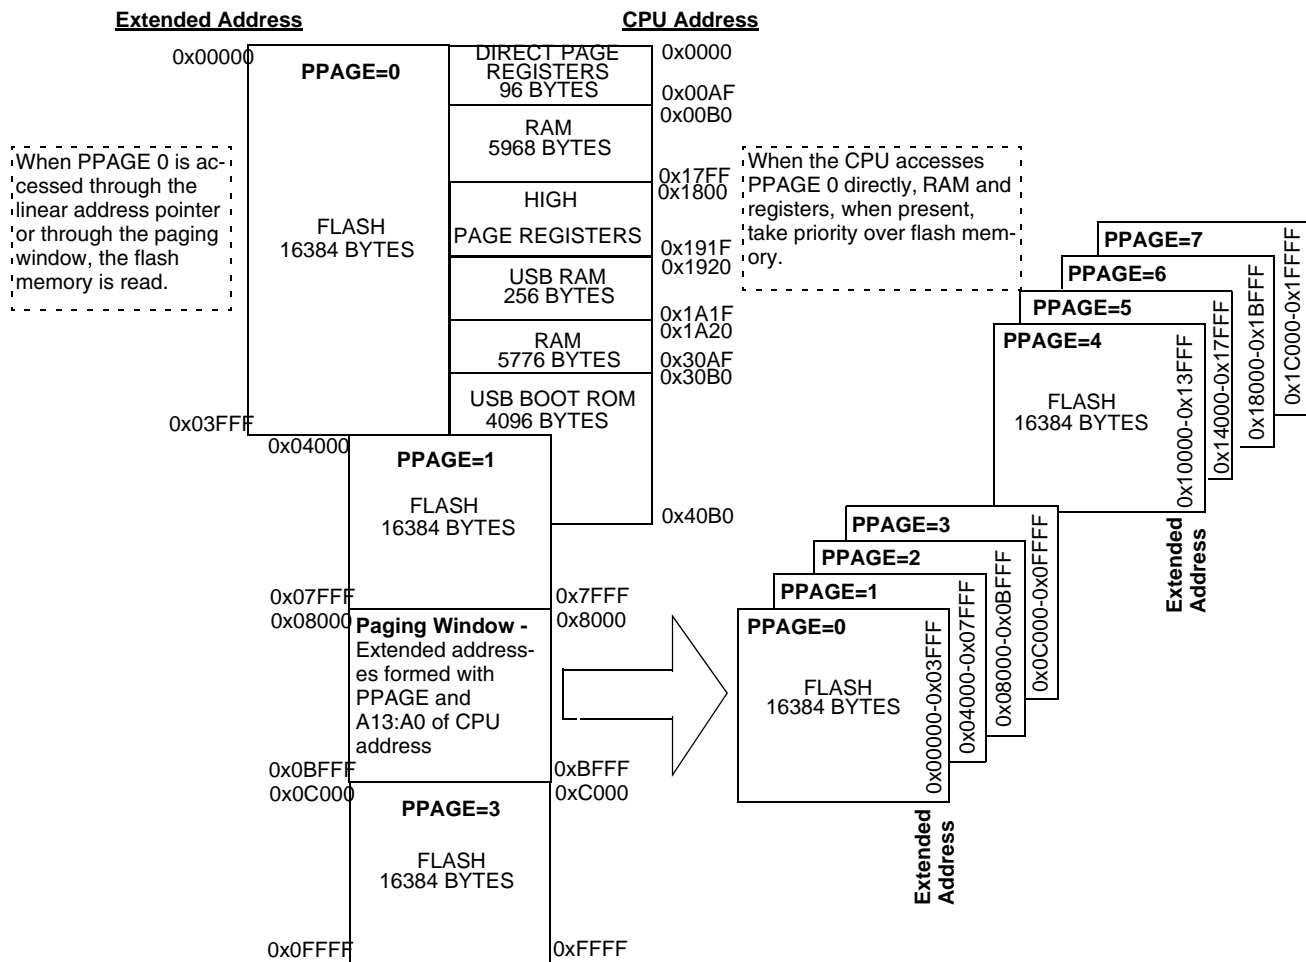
Extended Address

CPU Address

0x00000

PPAGE=0

DIRECT PAGE REGISTERS 96 BYTES

0x0000

0x00AF

0x00B0

RAM 5968 BYTES

When PPAGE 0 is accessed through the linear address pointer or through the paging window, the flash memory is read.

FLASH 16384 BYTES

0x17FF

0x1800

HIGH

PAGE REGISTERS

0x191F

0x1920

USB RAM 256 BYTES

0x1A1F

0x1A20

RAM 5776 BYTES

0x30AF

0x30B0

USB BOOT ROM 4096 BYTES

0x03FFF

0x04000

PPAGE=1

FLASH 16384 BYTES

0x40B0

When the CPU accesses PPAGE 0 directly, RAM and registers, when present, take priority over flash memory.

0x07FFF

0x7FFF

0x08000

Paging Window - Extended addresses formed with PPAGE and A13:A0 of CPU address

0x8000

0x0BFFF

0xBFFF

0x0C000

0xC000

PPAGE=3

FLASH 16384 BYTES

0x0FFFF

0xFFFF

PPAGE=7

PPAGE=6

PPAGE=5

PPAGE=4

FLASH 16384 BYTES

0x10000-0x13FFF

0x14000-0x17FFF

0x18000-0x1BFFF

0x1C000-0x1FFFF

Extended Address

PPAGE=3

PPAGE=2

PPAGE=1

PPAGE=0

FLASH 16384 BYTES

0x00000-0x03FFF

0x04000-0x07FFF

0x08000-0x0BFFF

0x0C000-0x0FFFF

Extended Address